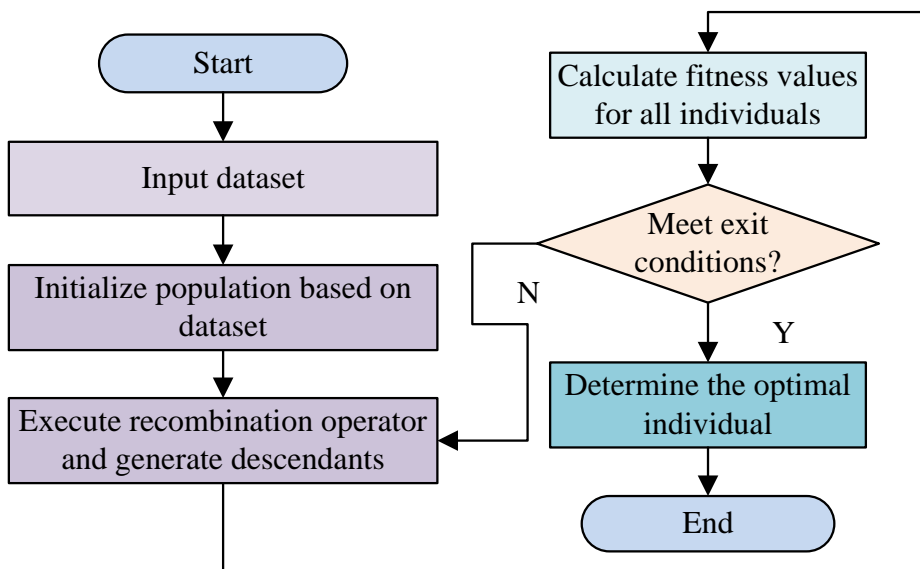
Start

Input dataset

Initialize population based on dataset

Execute recombination operator and generate descendants

Calculate fitness values for all individuals

Meet exit conditions?

N

Y

Determine the optimal individual

End